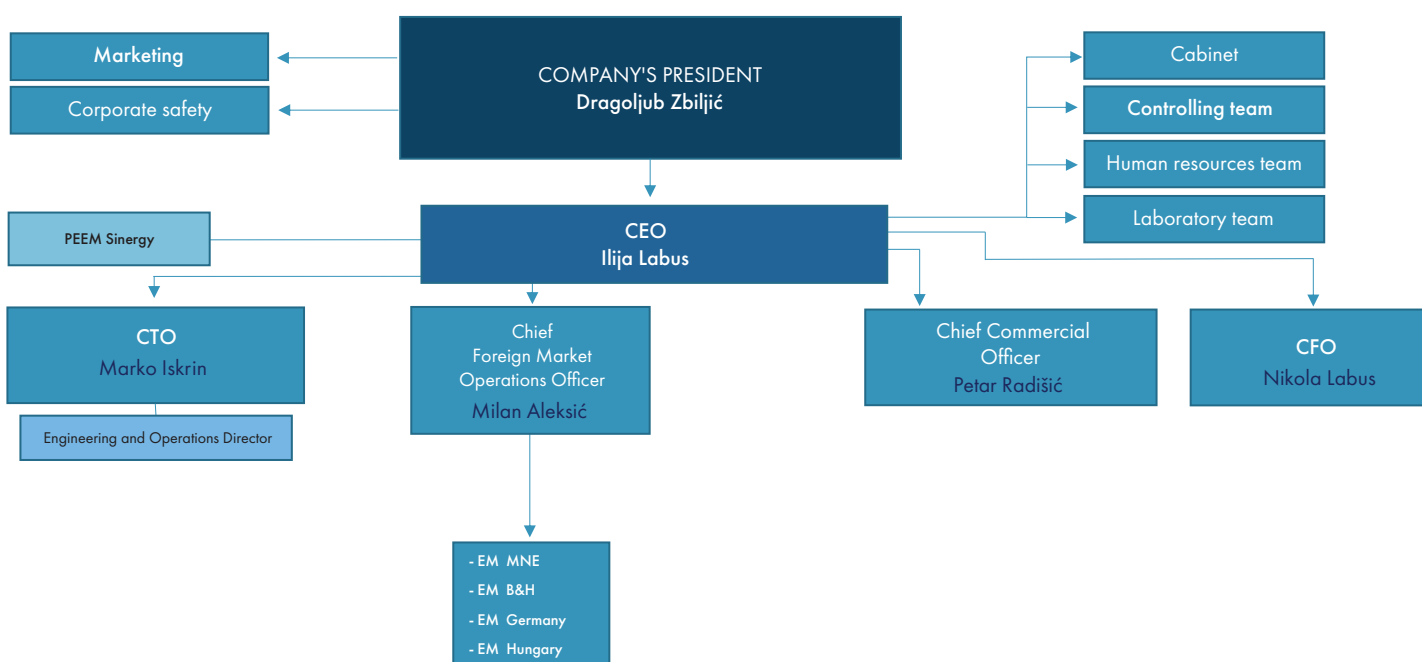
Marketing

Corporate safety

COMPANY'S PRESIDENT
Dragoljub Zbiljić

Cabinet

Controlling team

Human resources team

Laboratory team

PEEM Sinergy

CEO
Ilija Labus

CTO
Marko Iskrin

Engineering and Operations Director

Chief Foreign Market Operations Officer
Milan Aleksić

Chief Commercial Officer
Petar Radišić

CFO
Nikola Labus

- EM MNE
- EM B&H
- EM Germany
- EM Hungary